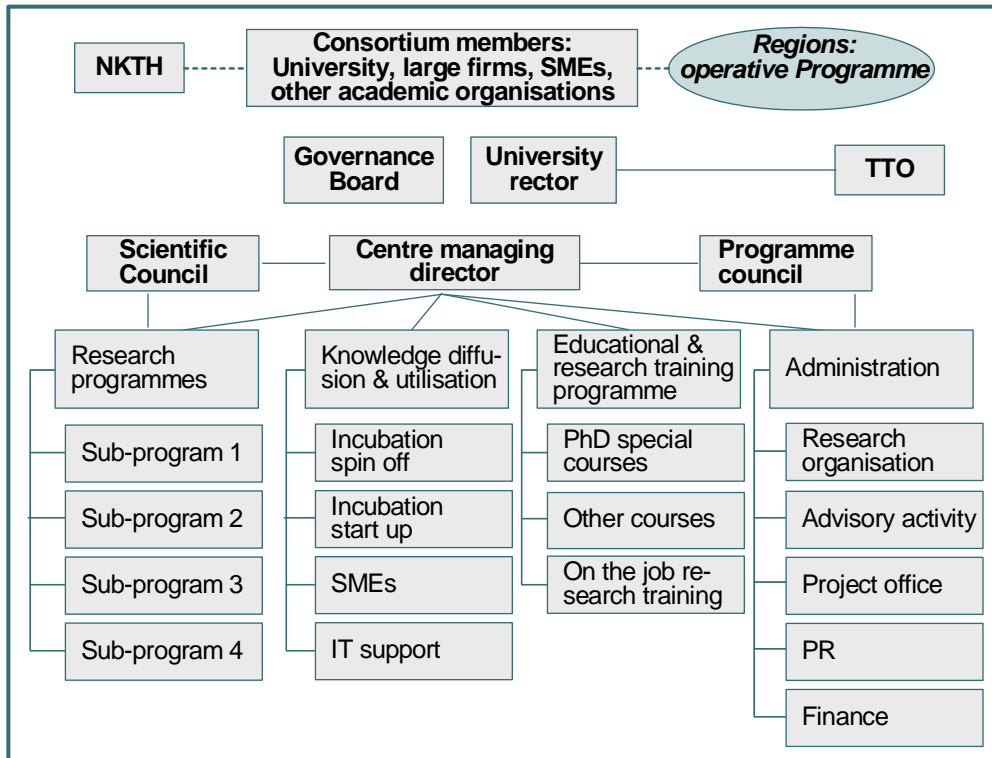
NKTH

Consortium members: University, large firms, SMEs, other academic organisations

Regions: operative Programme

Governance Board

University rector

TTO

Scientific Council

Centre managing director

Programme council

Research programmes

Sub-program 1

Sub-program 2

Sub-program 3

Sub-program 4

Knowledge diffusion & utilisation

Incubation spin off

Incubation start up

SMEs

IT support

Educational & research training programme

PhD special courses

Other courses

On the job research training

Administration

Research organisation

Advisory activity

Project office

PR

Finance